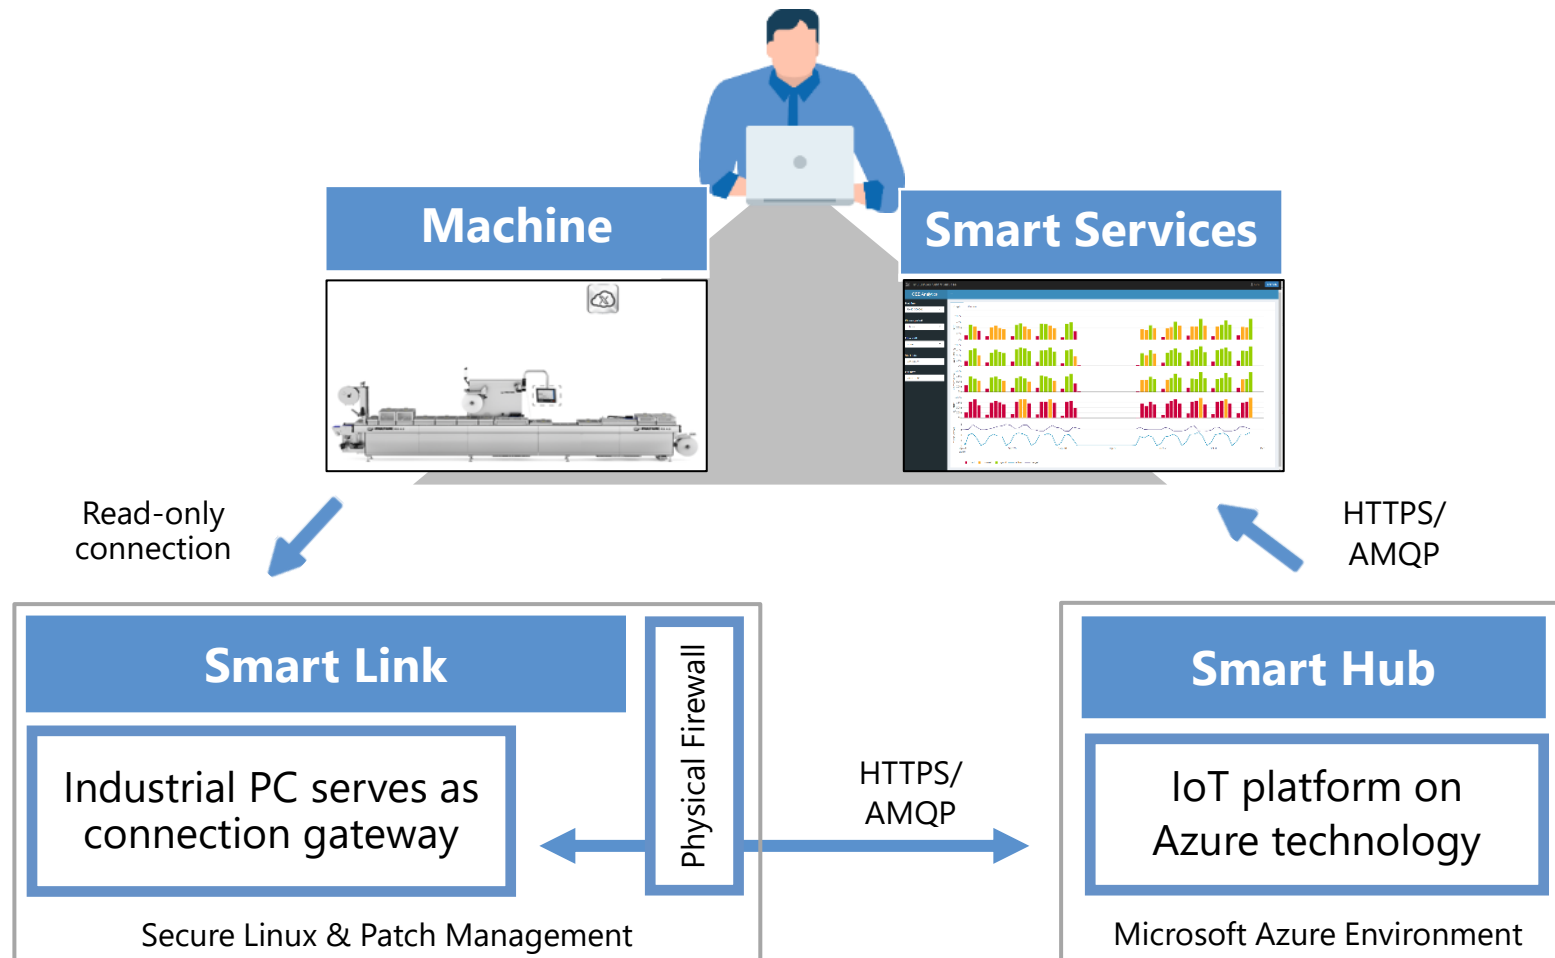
Machine

Smart Services

Read-only connection

HTTPS/ AMQP

Smart Link

Physical Firewall

Industrial PC serves as connection gateway

HTTPS/ AMQP

Smart Hub

IoT platform on Azure technology

Secure Linux & Patch Management

Microsoft Azure Environment